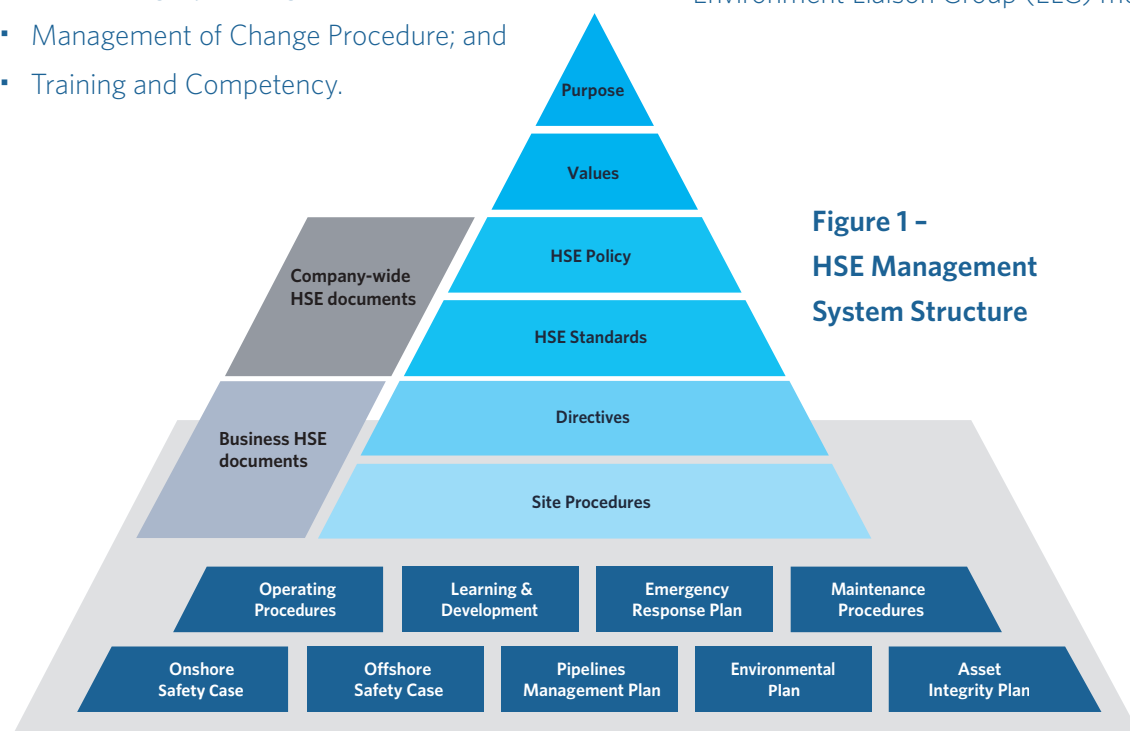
Environment Liaison Group (ELG) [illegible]

- Management of Change Procedure; and
- Training and Competency.

Purpose

Values

HSE Policy

HSE Standards

Directives

Site Procedures

Company-wide HSE documents

Business HSE documents

Figure 1 – HSE Management System Structure

Operating Procedures

Learning & Development

Emergency Response Plan

Maintenance Procedures

Onshore Safety Case

Offshore Safety Case

Pipelines Management Plan

Environmental Plan

Asset Integrity Plan